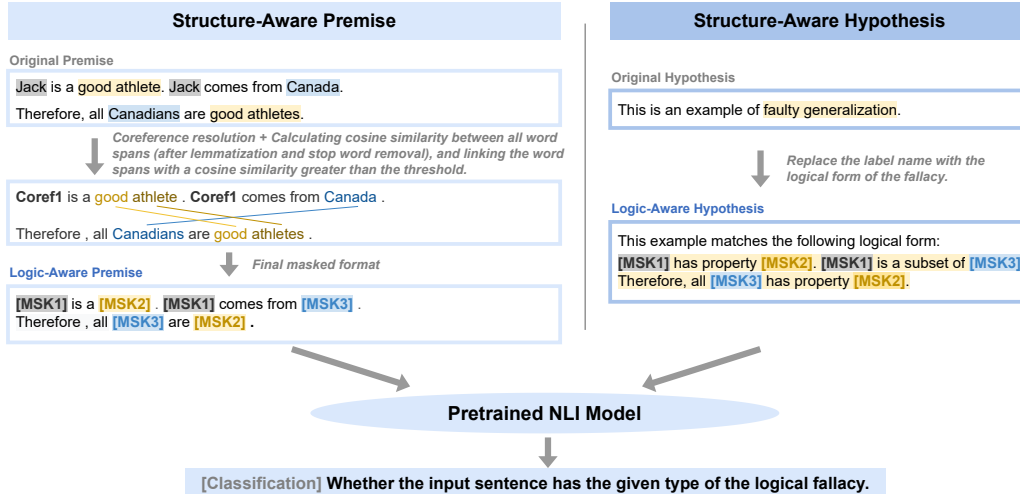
Structure-Aware Premise

Original Premise

Jack is a good athlete. Jack comes from Canada.

Therefore, all Canadians are good athletes.

Coreference resolution + Calculating cosine similarity between all word spans (after lemmatization and stop word removal), and linking the word spans with a cosine similarity greater than the threshold.

Coref1 is a good athlete . Coref1 comes from Canada .

Therefore , all Canadians are good athletes .

Logic-Aware Premise

Final masked format

[MSK1] is a [MSK2] . [MSK1] comes from [MSK3] .
Therefore , all [MSK3] are [MSK2] .

Structure-Aware Hypothesis

Original Hypothesis

This is an example of faulty generalization.

Replace the label name with the logical form of the fallacy.

Logic-Aware Hypothesis

This example matches the following logical form:
[MSK1] has property [MSK2]. [MSK1] is a subset of [MSK3]. Therefore, all [MSK3] has property [MSK2].

Pretrained NLI Model

[Classification] Whether the input sentence has the given type of the logical fallacy.